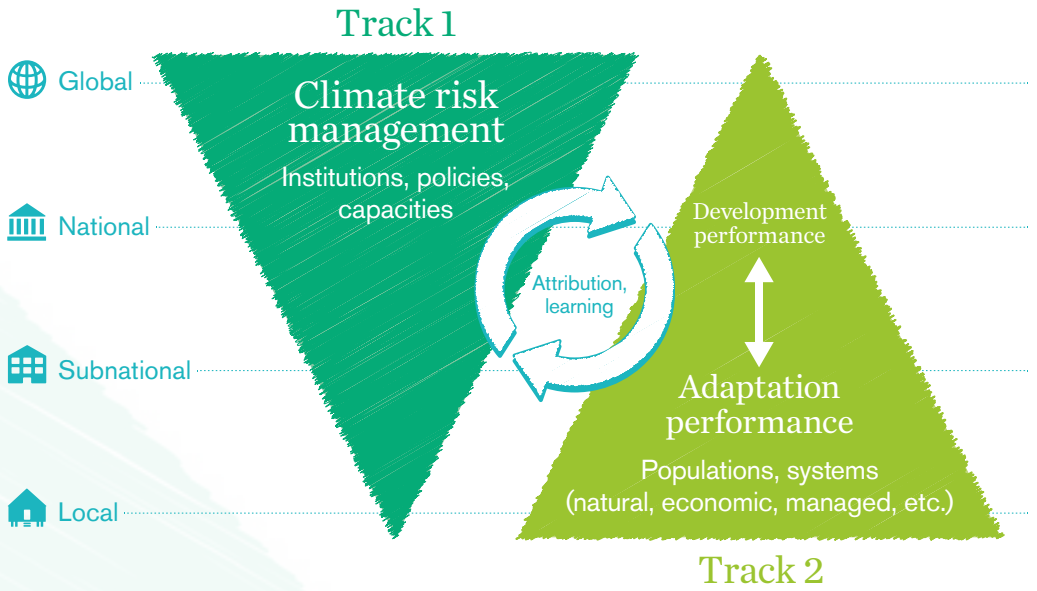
Track 1

Global

National

Subnational

Local

Climate risk management

Institutions, policies, capacities

Attribution, learning

Development performance

Adaptation performance

Populations, systems (natural, economic, managed, etc.)

Track 2